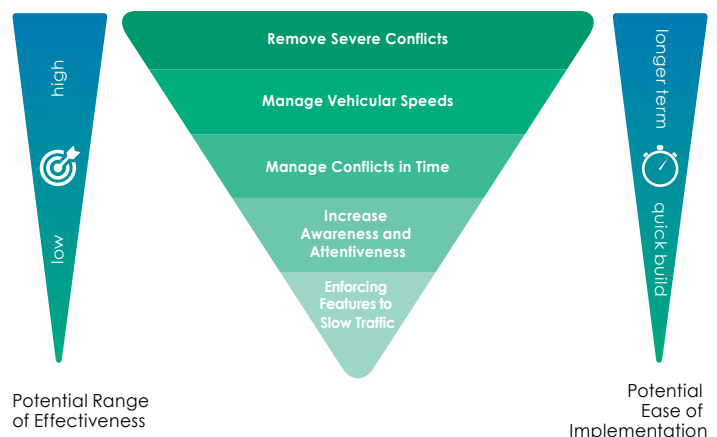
high

low

Potential Range of Effectiveness

Remove Severe Conflicts

Manage Vehicular Speeds

Manage Conflicts in Time

Increase Awareness and Attentiveness

Enforcing Features to Slow Traffic

longer term

quick build

Potential Ease of Implementation